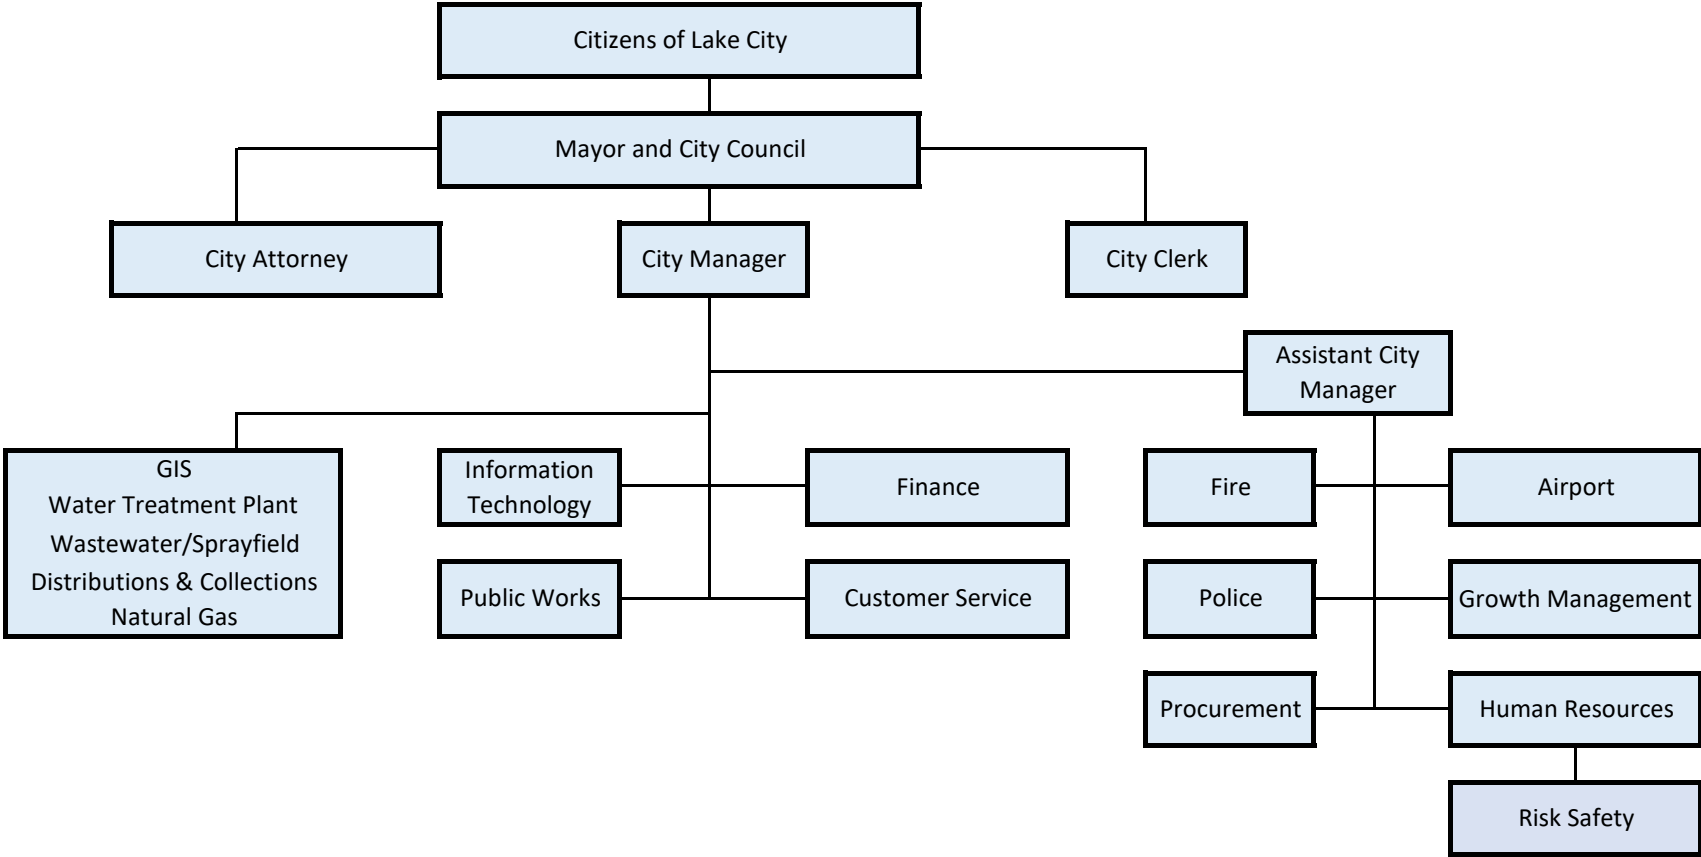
Citizens of Lake City

Mayor and City Council

City Attorney

City Manager

City Clerk

Assistant City Manager

GIS
Water Treatment Plant
Wastewater/Sprayfield
Distributions & Collections
Natural Gas

Information Technology

Finance

Public Works

Customer Service

Fire

Airport

Police

Growth Management

Procurement

Human Resources

Risk Safety